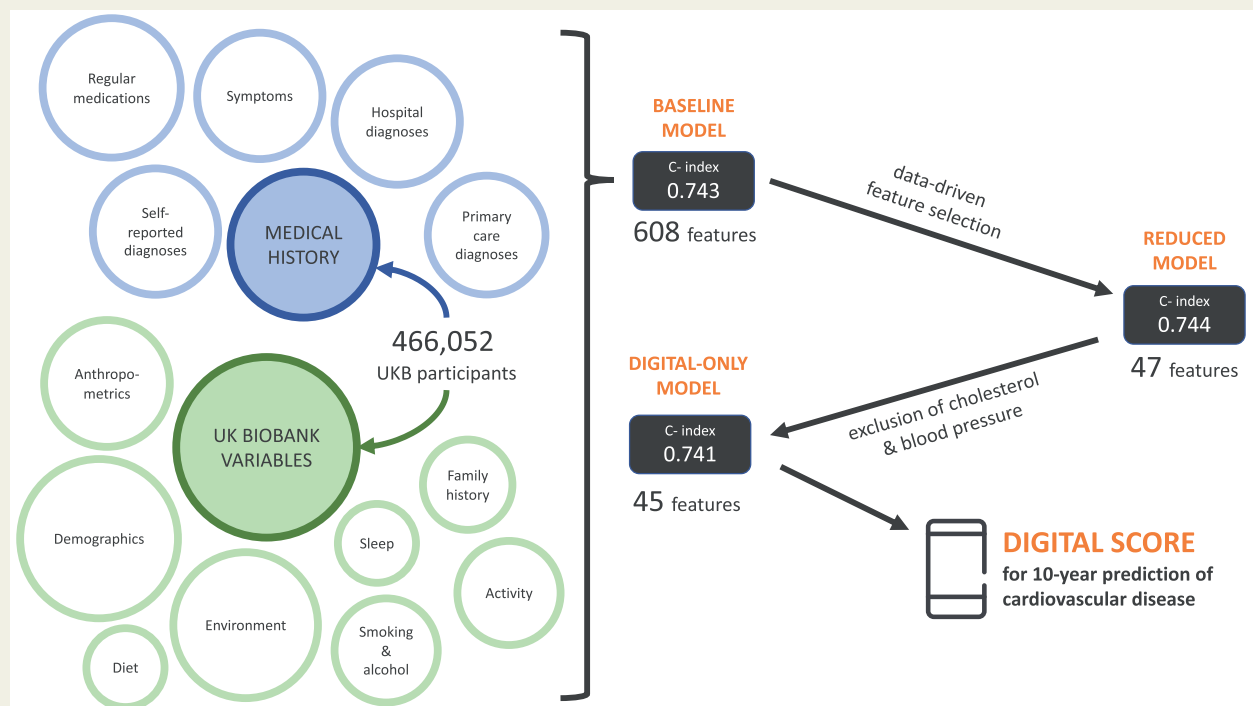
Regular medications

Symptoms

Hospital diagnoses

Self-reported diagnoses

MEDICAL HISTORY

Primary care diagnoses

466,052
UKB participants

Anthropo-metrics

UK BIOBANK VARIABLES

Family history

Demographics

Sleep

Activity

Environment

Smoking & alcohol

Diet

BASELINE MODEL
C- index
0.743
608 features

data-driven feature selection

REDUCED MODEL
C- index
0.744
47 features

DIGITAL-ONLY MODEL
C- index
0.741
45 features

exclusion of cholesterol & blood pressure

DIGITAL SCORE
for 10-year prediction of cardiovascular disease